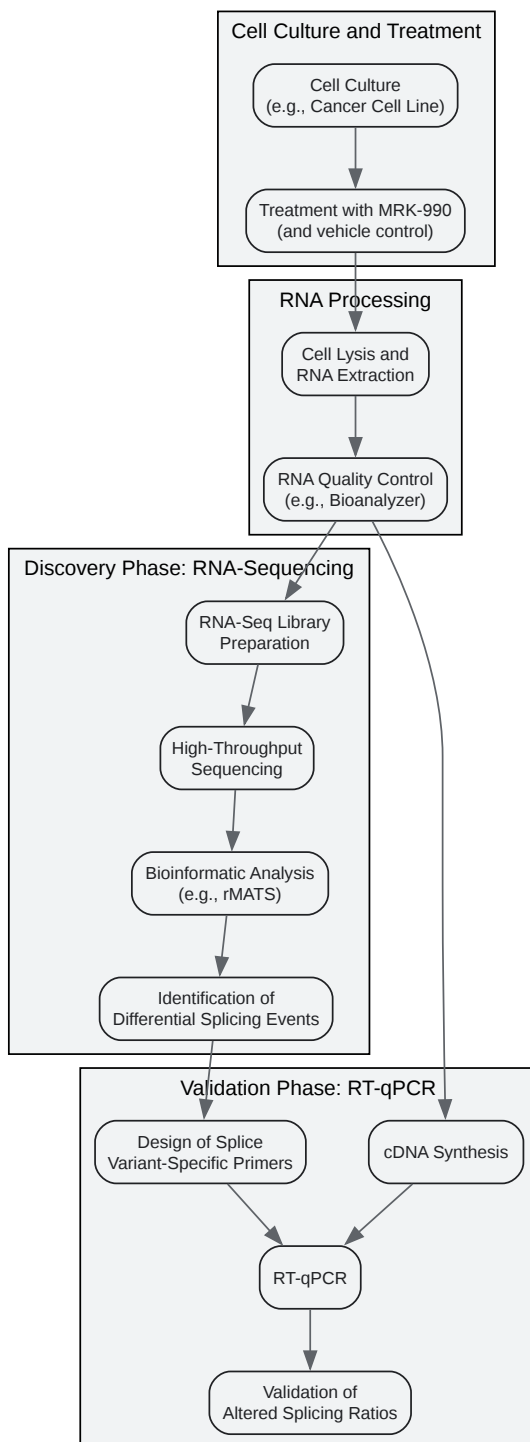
Cell Culture and Treatment

Cell Culture
(e.g., Cancer Cell Line)

Treatment with MRK-990
(and vehicle control)

RNA Processing

Cell Lysis and
RNA Extraction

RNA Quality Control
(e.g., Bioanalyzer)

Discovery Phase: RNA-Sequencing

RNA-Seq Library
Preparation

High-Throughput
Sequencing

Bioinformatic Analysis
(e.g., rMATS)

Identification of
Differential Splicing Events

Validation Phase: RT-qPCR

Design of Splice
Variant-Specific Primers

cDNA Synthesis

RT-qPCR

Validation of
Altered Splicing Ratios